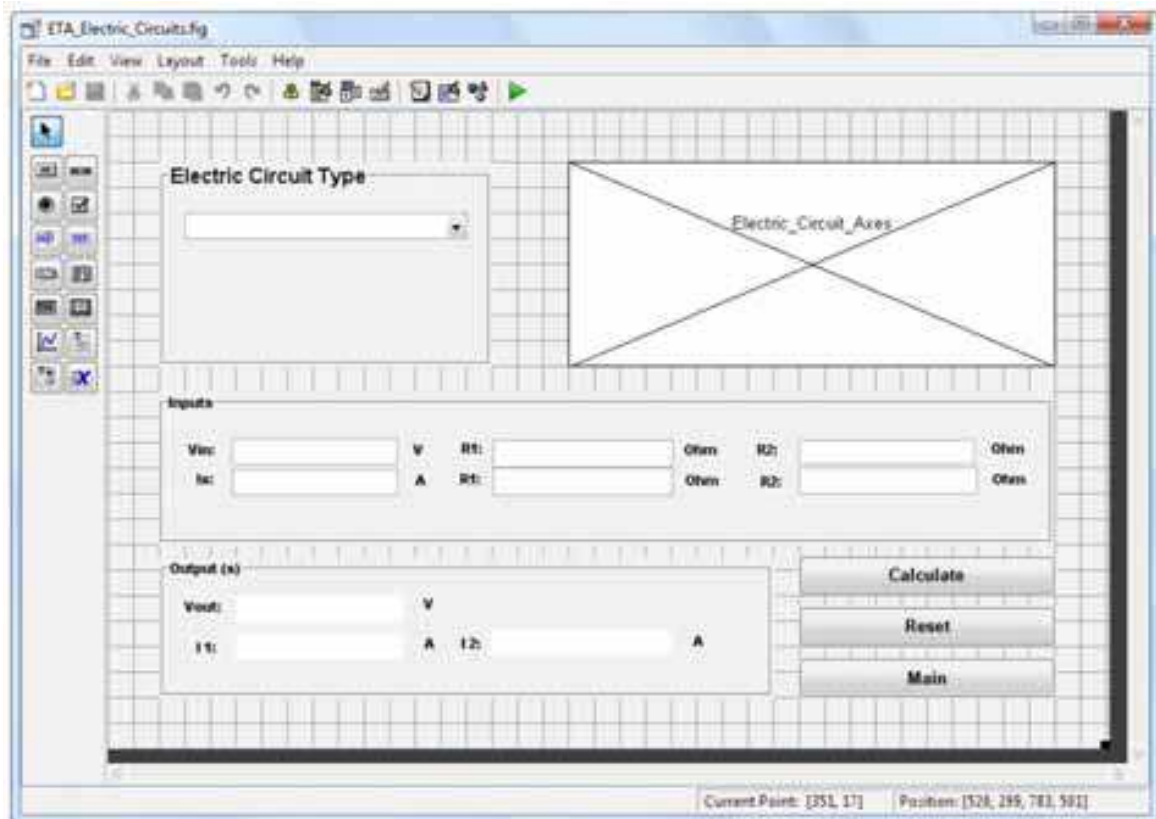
ETA_Electric_Circuits.fig

File Edit View Layout Tools Help

Electric Circuit Type

Electric_Circuit_Axes

Inputs

Vin: V R1: Ohm R2: Ohm

Is: A R1: Ohm R2: Ohm

Output (s)

Vout: V

I 1: A I 2: A

Calculate

Reset

Main

Current Point: [351, 17]

Position: [520, 299, 783, 501]